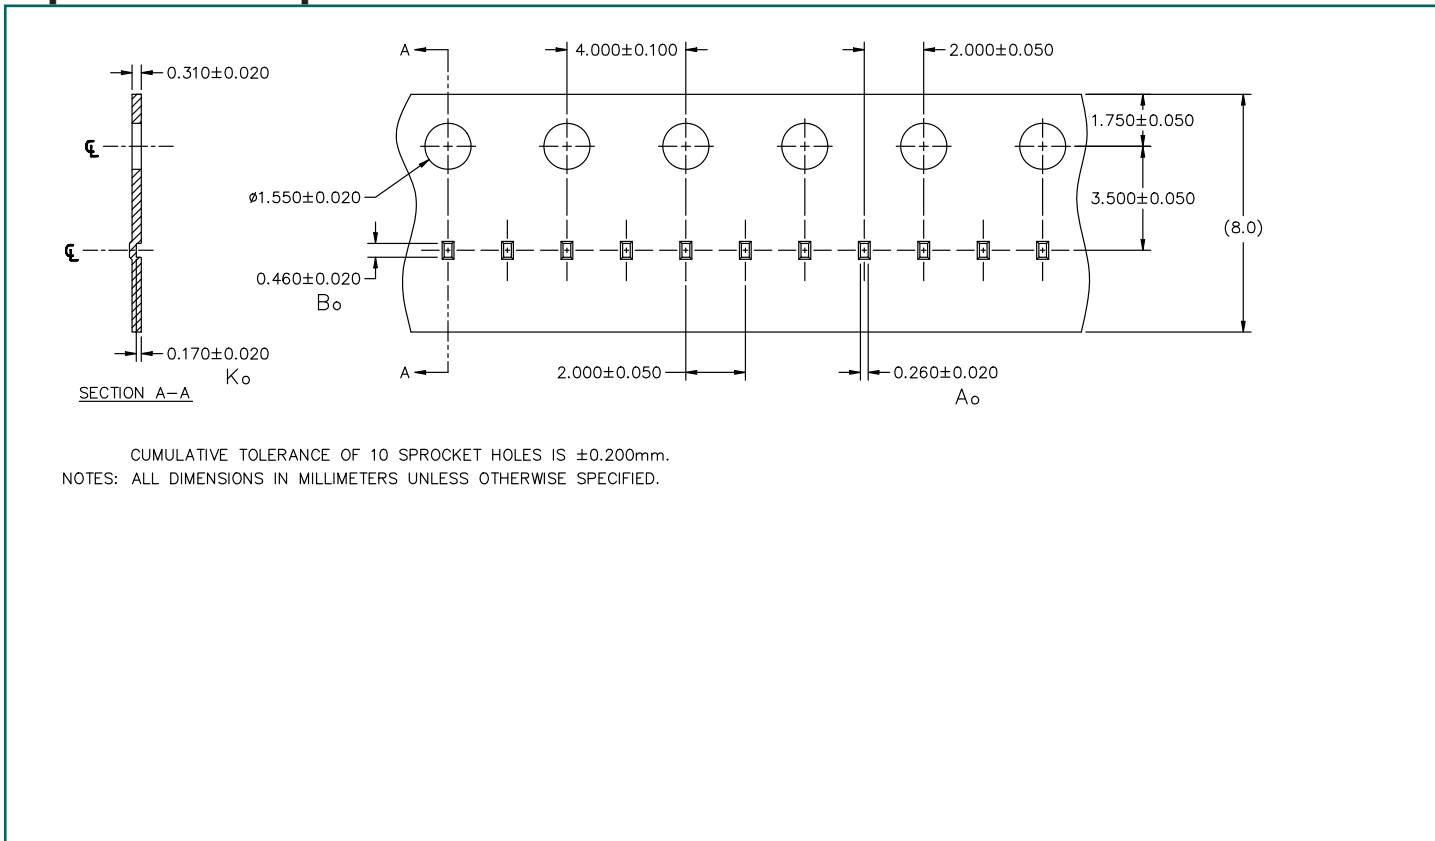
0.310±0.020

℄

℄

0.170±0.020
Ko

SECTION A–A

A

A

4.000±0.100

2.000±0.050

1.750±0.050

3.500±0.050

(8.0)

ø1.550±0.020

0.460±0.020
Bo

2.000±0.050

0.260±0.020
Ao

CUMULATIVE TOLERANCE OF 10 SPROCKET HOLES IS ±0.200mm.
NOTES: ALL DIMENSIONS IN MILLIMETERS UNLESS OTHERWISE SPECIFIED.